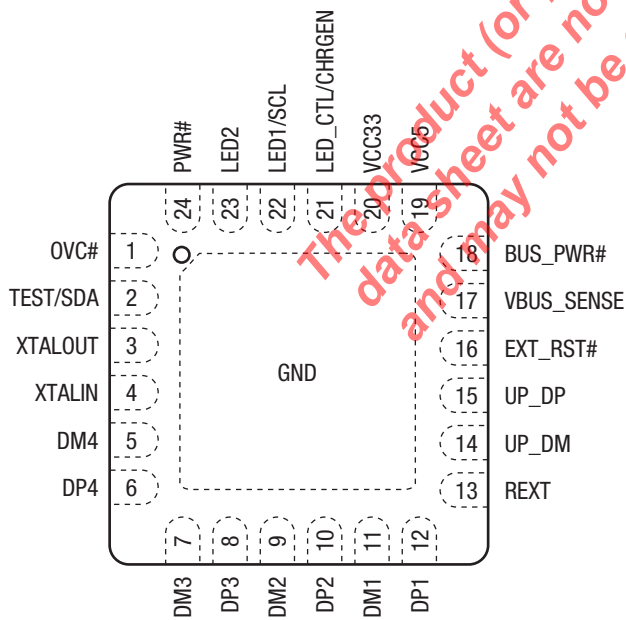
PWR#
LED2
LED1/SCL
LED_CTL/CHRGEN
VCC33
VCC5
24
23
22
21
20
19

OVC# 1
TEST/SDA 2
XTALOUT 3
XTALIN 4
DM4 5
DP4 6

18 BUS_PWR#
17 VBUS_SENSE
16 EXT_RST#
15 UP_DP
14 UP_DM
13 REXT

GND

7
8
9
10
11
12
DM3
DP3
DM2
DP2
DM1
DP1

The product (or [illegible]
data sheet are no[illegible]
and may not be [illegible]